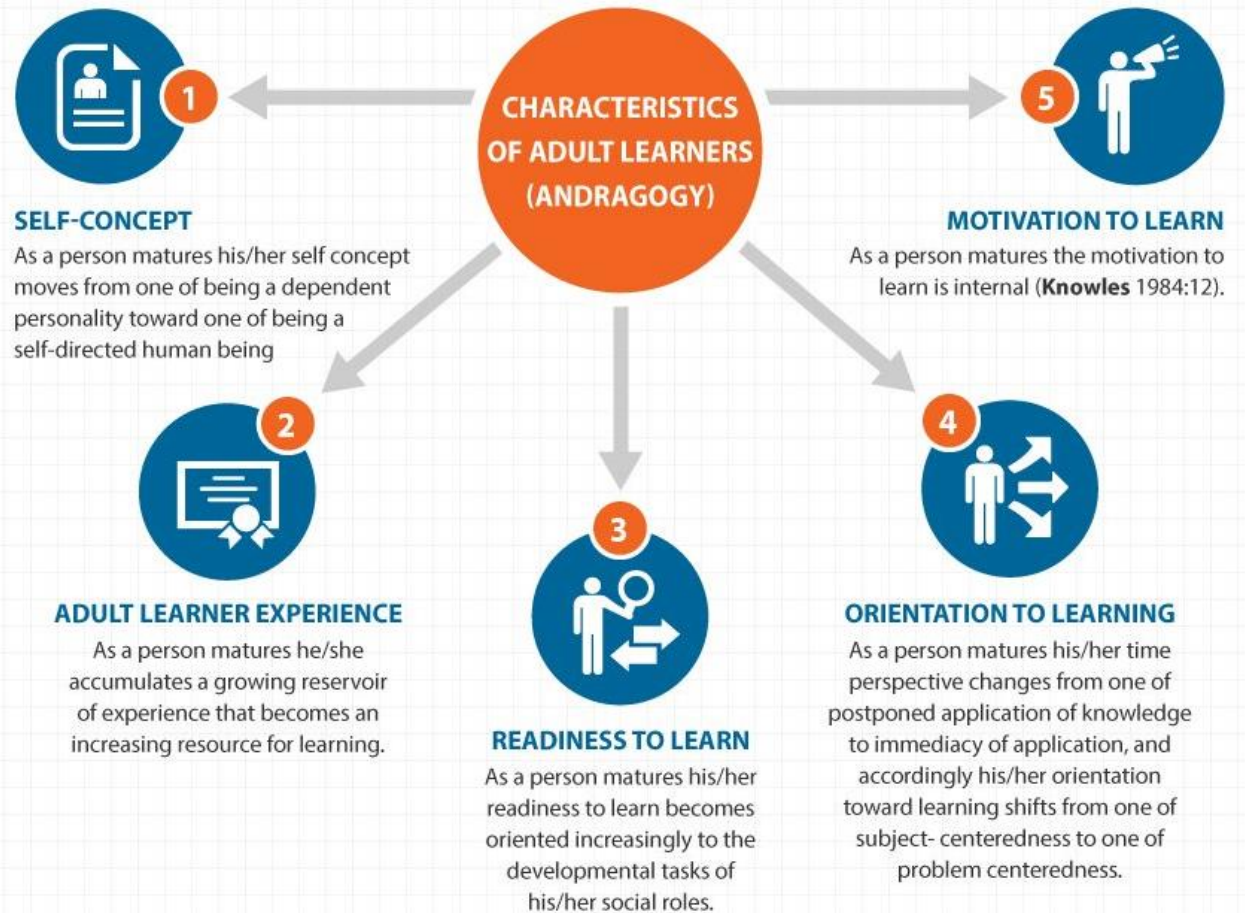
CHARACTERISTICS OF ADULT LEARNERS (ANDRAGOGY)

1

SELF-CONCEPT
As a person matures his/her self concept moves from one of being a dependent personality toward one of being a self-directed human being

5

MOTIVATION TO LEARN
As a person matures the motivation to learn is internal (**Knowles** 1984:12).

2

ADULT LEARNER EXPERIENCE
As a person matures he/she accumulates a growing reservoir of experience that becomes an increasing resource for learning.

3

READINESS TO LEARN
As a person matures his/her readiness to learn becomes oriented increasingly to the developmental tasks of his/her social roles.

4

ORIENTATION TO LEARNING
As a person matures his/her time perspective changes from one of postponed application of knowledge to immediacy of application, and accordingly his/her orientation toward learning shifts from one of subject- centeredness to one of problem centeredness.